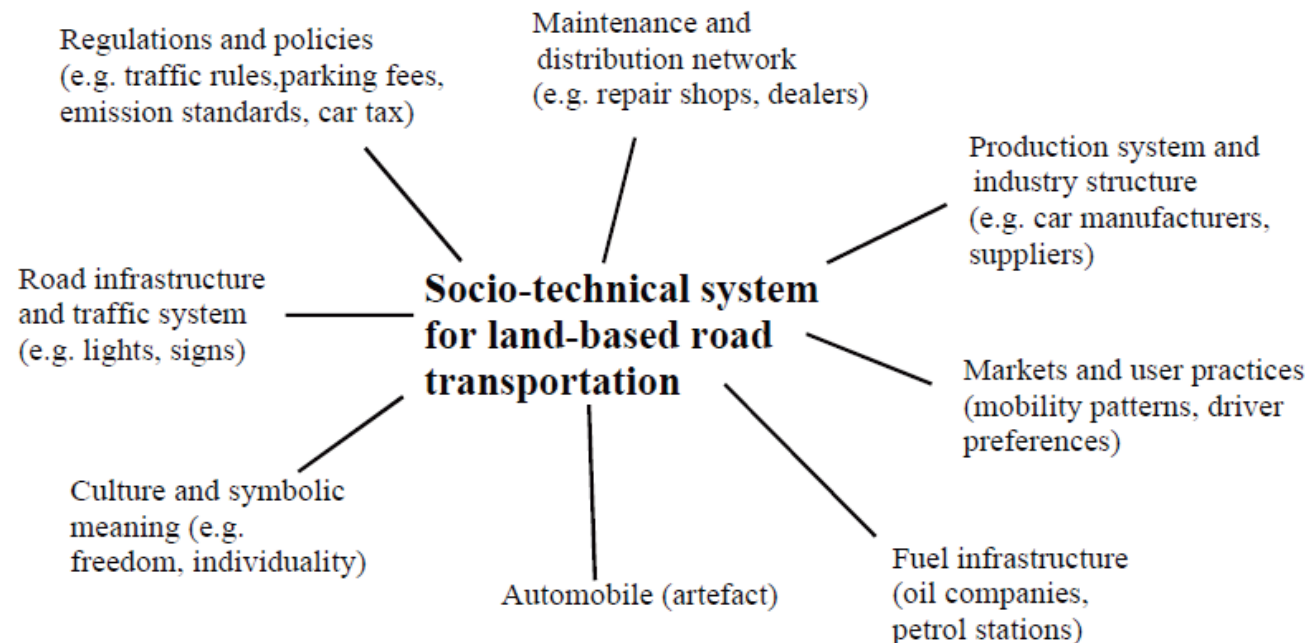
Regulations and policies (e.g. traffic rules,parking fees, emission standards, car tax)

Maintenance and distribution network (e.g. repair shops, dealers)

Production system and industry structure (e.g. car manufacturers, suppliers)

Road infrastructure and traffic system (e.g. lights, signs)

**Socio-technical system for land-based road transportation**

Markets and user practices (mobility patterns, driver preferences)

Culture and symbolic meaning (e.g. freedom, individuality)

Automobile (artefact)

Fuel infrastructure (oil companies, petrol stations)